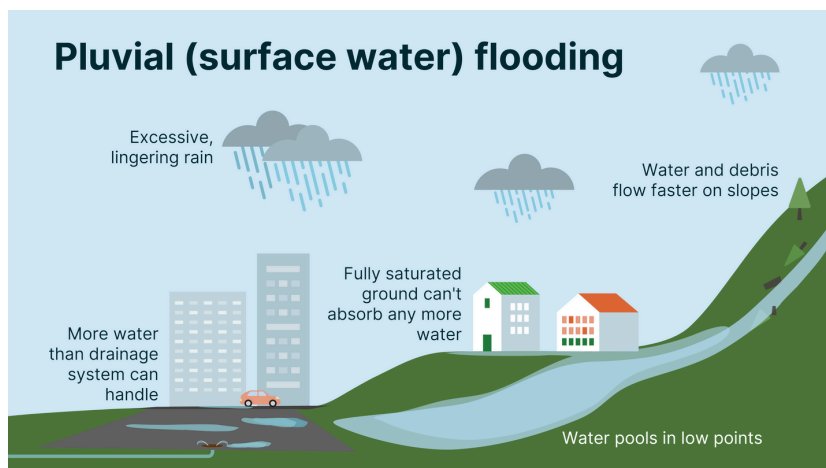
Pluvial (surface water) flooding

Excessive, lingering rain

Water and debris flow faster on slopes

Fully saturated ground can't absorb any more water

More water than drainage system can handle

Water pools in low points